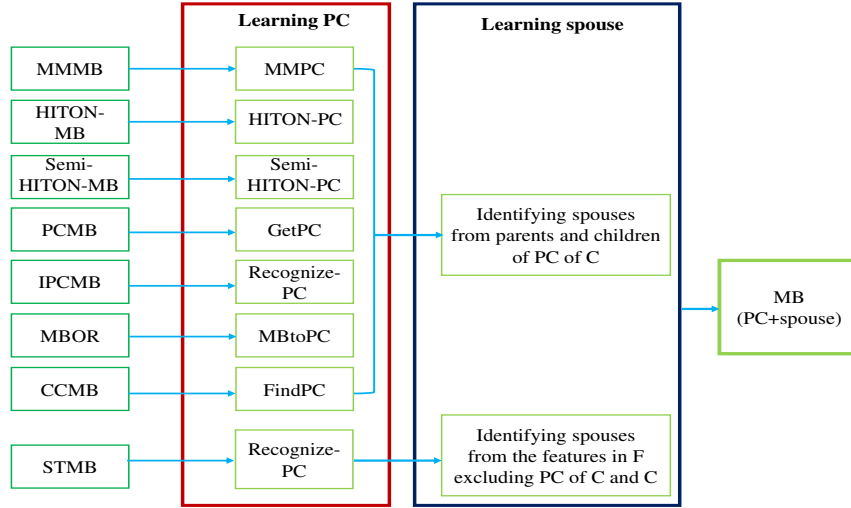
Learning PC

Learning spouse

MMMB

MMPC

HITON-MB

HITON-PC

Semi-HITON-MB

Semi-HITON-PC

PCMB

GetPC

IPCMB

Recognize-PC

MBOR

MBtoPC

CCMB

FindPC

STMB

Recognize-PC

Identifying spouses from parents and children of PC of C

Identifying spouses from the features in F excluding PC of C and C

MB (PC+spouse)